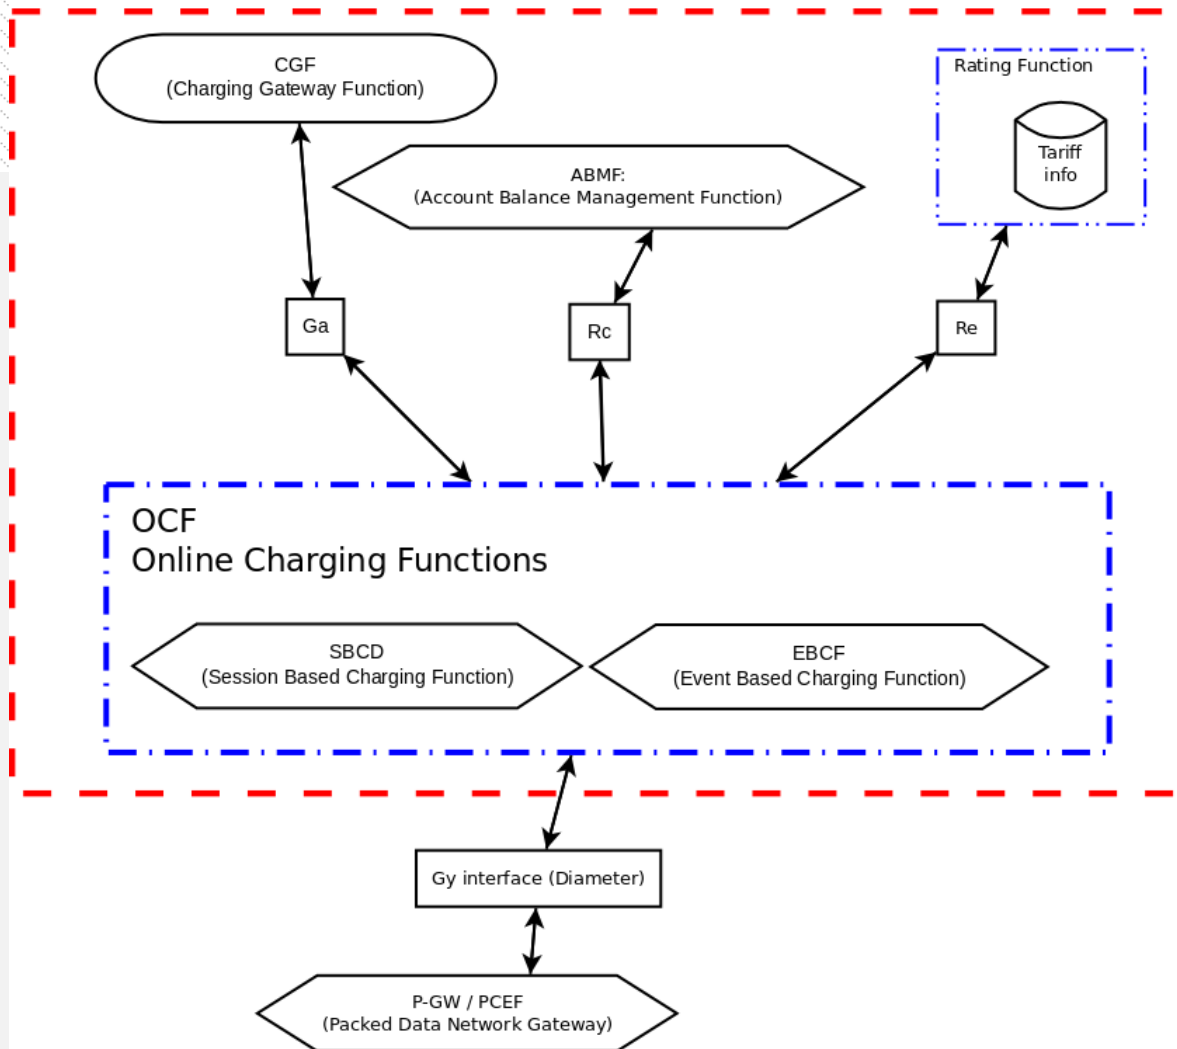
CGF
(Charging Gateway Function)

ABMF:
(Account Balance Management Function)

Rating Function

Tariff
info

Ga

Rc

Re

OCF
Online Charging Functions

SBCD
(Session Based Charging Function)

EBCF
(Event Based Charging Function)

Gy interface (Diameter)

P-GW / PCEF
(Packed Data Network Gateway)